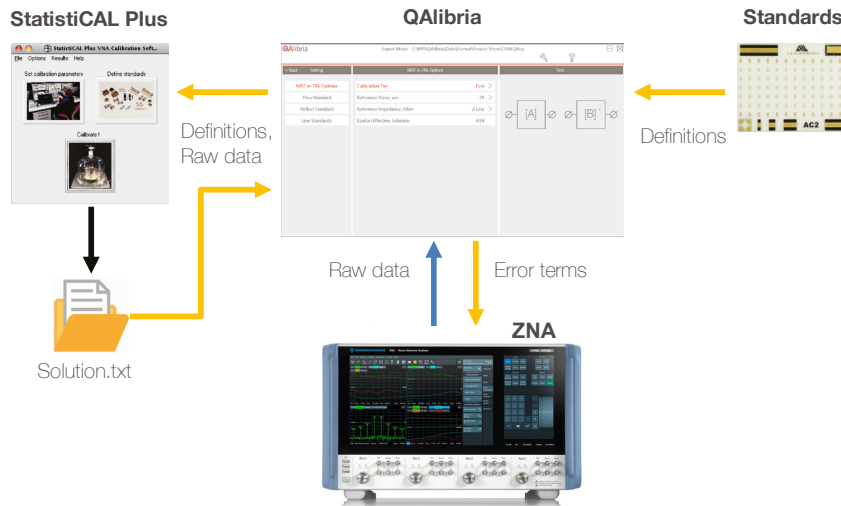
StatistiCAL Plus

QAlibria

Standards

StatistiCAL Plus VNA Calibration Soft...

File Options Results Help

Set calibration parameters

Define standards

Calibrate !

QAlibria

< Back Setting

NIST multiline TRL Options

Calibration Tier First

Thru Standard

Reference Plane, um 75

Reflect Standard

Reference Impedance, Ohm Z Line

Line Standards

Epsilon Effective, Estimate 4.94

First

[A]

[B]

AC2

Definitions, Raw data

Definitions

Raw data

Error terms

ZNA

Solution.txt